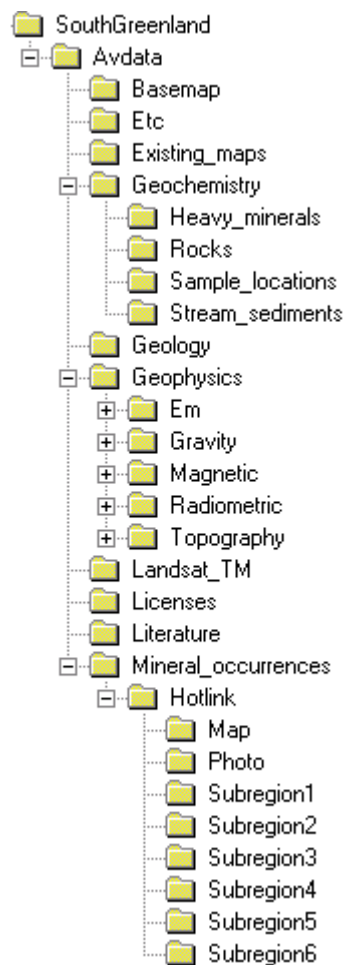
SouthGreenland
Avdata
Basemap
Etc
Existing_maps
Geochemistry
Heavy_minerals
Rocks
Sample_locations
Stream_sediments
Geology
Geophysics
Em
Gravity
Magnetic
Radiometric
Topography
Landsat_TM
Licenses
Literature
Mineral_occurrences
Hotlink
Map
Photo
Subregion1
Subregion2
Subregion3
Subregion4
Subregion5
Subregion6